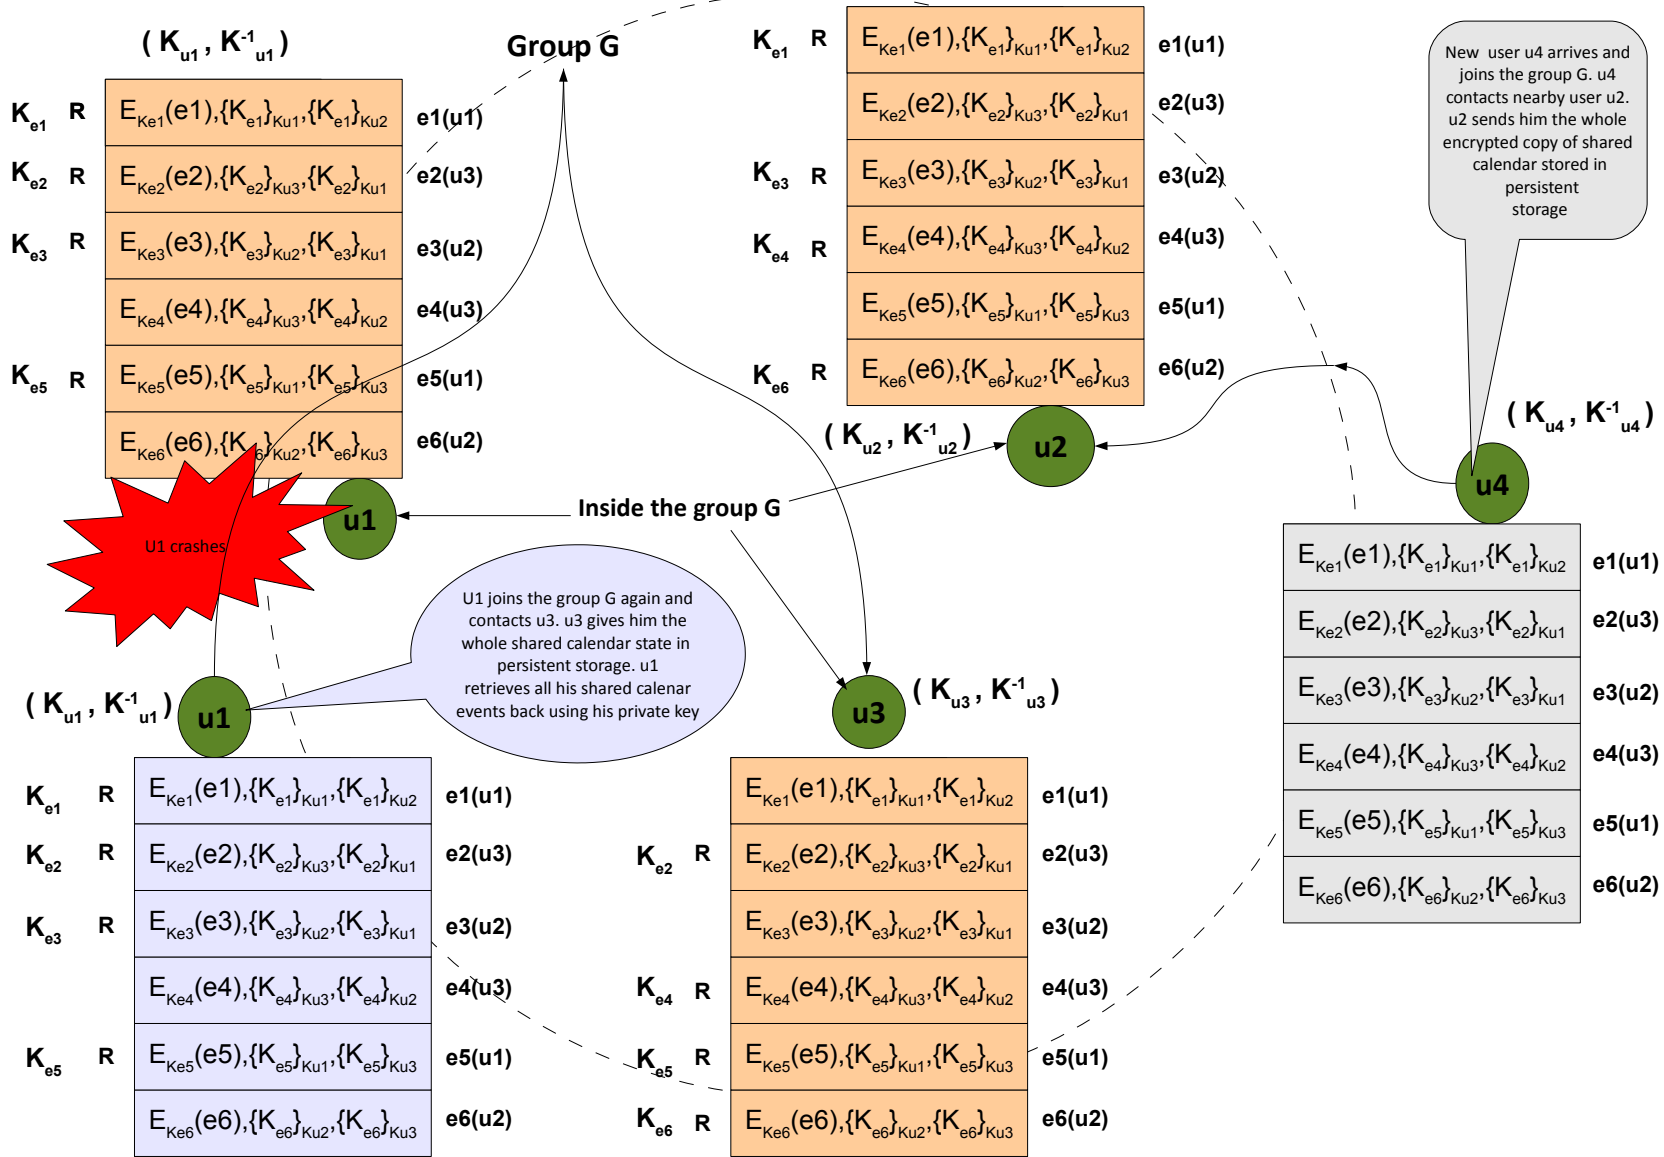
$(K_{u1}, K^{-1}_{u1})$

Group G

| | | | |
|---|---|---|---|
| $K_{e1}$ | R | $E_{Ke1}(e1),\{K_{e1}\}_{Ku1},\{K_{e1}\}_{Ku2}$ | e1(u1) |
| $K_{e2}$ | R | $E_{Ke2}(e2),\{K_{e2}\}_{Ku3},\{K_{e2}\}_{Ku1}$ | e2(u3) |
| $K_{e3}$ | R | $E_{Ke3}(e3),\{K_{e3}\}_{Ku2},\{K_{e3}\}_{Ku1}$ | e3(u2) |
| | | $E_{Ke4}(e4),\{K_{e4}\}_{Ku3},\{K_{e4}\}_{Ku2}$ | e4(u3) |
| $K_{e5}$ | R | $E_{Ke5}(e5),\{K_{e5}\}_{Ku1},\{K_{e5}\}_{Ku3}$ | e5(u1) |
| | | $E_{Ke6}(e6),\{K_{e6}\}_{Ku2},\{K_{e6}\}_{Ku3}$ | e6(u2) |

U1 crashes

u1

| | | | |
|---|---|---|---|
| $K_{e1}$ | R | $E_{Ke1}(e1),\{K_{e1}\}_{Ku1},\{K_{e1}\}_{Ku2}$ | e1(u1) |
| | | $E_{Ke2}(e2),\{K_{e2}\}_{Ku3},\{K_{e2}\}_{Ku1}$ | e2(u3) |
| $K_{e3}$ | R | $E_{Ke3}(e3),\{K_{e3}\}_{Ku2},\{K_{e3}\}_{Ku1}$ | e3(u2) |
| $K_{e4}$ | R | $E_{Ke4}(e4),\{K_{e4}\}_{Ku3},\{K_{e4}\}_{Ku2}$ | e4(u3) |
| | | $E_{Ke5}(e5),\{K_{e5}\}_{Ku1},\{K_{e5}\}_{Ku3}$ | e5(u1) |
| $K_{e6}$ | R | $E_{Ke6}(e6),\{K_{e6}\}_{Ku2},\{K_{e6}\}_{Ku3}$ | e6(u2) |

$(K_{u2}, K^{-1}_{u2})$

u2

New user u4 arrives and joins the group G. u4 contacts nearby user u2. u2 sends him the whole encrypted copy of shared calendar stored in persistent storage

$(K_{u4}, K^{-1}_{u4})$

u4

| | |
|---|---|
| $E_{Ke1}(e1),\{K_{e1}\}_{Ku1},\{K_{e1}\}_{Ku2}$ | e1(u1) |
| $E_{Ke2}(e2),\{K_{e2}\}_{Ku3},\{K_{e2}\}_{Ku1}$ | e2(u3) |
| $E_{Ke3}(e3),\{K_{e3}\}_{Ku2},\{K_{e3}\}_{Ku1}$ | e3(u2) |
| $E_{Ke4}(e4),\{K_{e4}\}_{Ku3},\{K_{e4}\}_{Ku2}$ | e4(u3) |
| $E_{Ke5}(e5),\{K_{e5}\}_{Ku1},\{K_{e5}\}_{Ku3}$ | e5(u1) |
| $E_{Ke6}(e6),\{K_{e6}\}_{Ku2},\{K_{e6}\}_{Ku3}$ | e6(u2) |

Inside the group G

U1 joins the group G again and contacts u3. u3 gives him the whole shared calendar state in persistent storage. u1 retrieves all his shared calenar events back using his private key

$(K_{u1}, K^{-1}_{u1})$

u1

| | | | |
|---|---|---|---|
| $K_{e1}$ | R | $E_{Ke1}(e1),\{K_{e1}\}_{Ku1},\{K_{e1}\}_{Ku2}$ | e1(u1) |
| $K_{e2}$ | R | $E_{Ke2}(e2),\{K_{e2}\}_{Ku3},\{K_{e2}\}_{Ku1}$ | e2(u3) |
| $K_{e3}$ | R | $E_{Ke3}(e3),\{K_{e3}\}_{Ku2},\{K_{e3}\}_{Ku1}$ | e3(u2) |
| | | $E_{Ke4}(e4),\{K_{e4}\}_{Ku3},\{K_{e4}\}_{Ku2}$ | e4(u3) |
| $K_{e5}$ | R | $E_{Ke5}(e5),\{K_{e5}\}_{Ku1},\{K_{e5}\}_{Ku3}$ | e5(u1) |
| | | $E_{Ke6}(e6),\{K_{e6}\}_{Ku2},\{K_{e6}\}_{Ku3}$ | e6(u2) |

u3

$(K_{u3}, K^{-1}_{u3})$

| | | | |
|---|---|---|---|
| | | $E_{Ke1}(e1),\{K_{e1}\}_{Ku1},\{K_{e1}\}_{Ku2}$ | e1(u1) |
| $K_{e2}$ | R | $E_{Ke2}(e2),\{K_{e2}\}_{Ku3},\{K_{e2}\}_{Ku1}$ | e2(u3) |
| | | $E_{Ke3}(e3),\{K_{e3}\}_{Ku2},\{K_{e3}\}_{Ku1}$ | e3(u2) |
| $K_{e4}$ | R | $E_{Ke4}(e4),\{K_{e4}\}_{Ku3},\{K_{e4}\}_{Ku2}$ | e4(u3) |
| $K_{e5}$ | R | $E_{Ke5}(e5),\{K_{e5}\}_{Ku1},\{K_{e5}\}_{Ku3}$ | e5(u1) |
| $K_{e6}$ | R | $E_{Ke6}(e6),\{K_{e6}\}_{Ku2},\{K_{e6}\}_{Ku3}$ | e6(u2) |